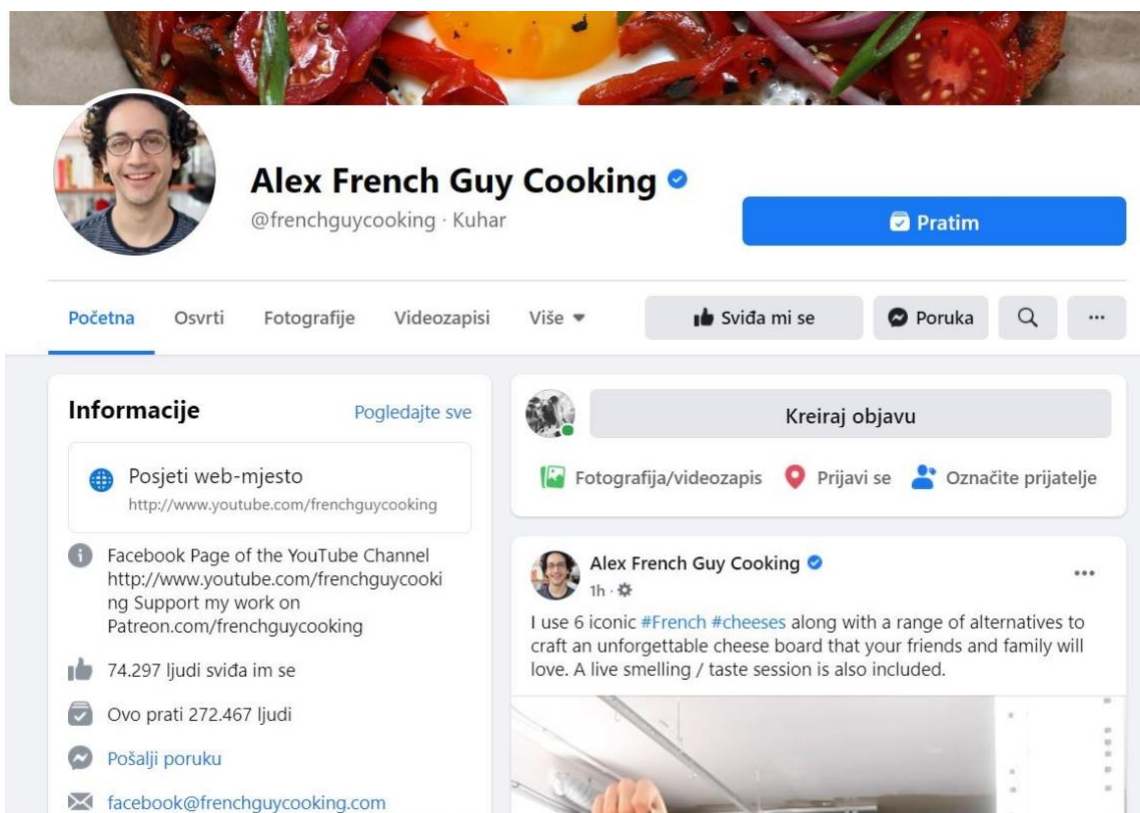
Alex French Guy Cooking
@frenchguycooking · Kuhar

Pratim

Početna Osvrti Fotografije Videozapisi Više

Sviđa mi se Poruka ...

Informacije Pogledajte sve

Posjeti web-mjesto
http://www.youtube.com/frenchguycooking

Facebook Page of the YouTube Channel http://www.youtube.com/frenchguycooking Support my work on Patreon.com/frenchguycooking

74.297 ljudi sviđa im se

Ovo prati 272.467 ljudi

Pošalji poruku

facebook@frenchguycooking.com

Kreiraj objavu

Fotografija/videozapis Prijavi se Označite prijatelje

Alex French Guy Cooking
1h ·
...

I use 6 iconic #French #cheeses along with a range of alternatives to craft an unforgettable cheese board that your friends and family will love. A live smelling / taste session is also included.